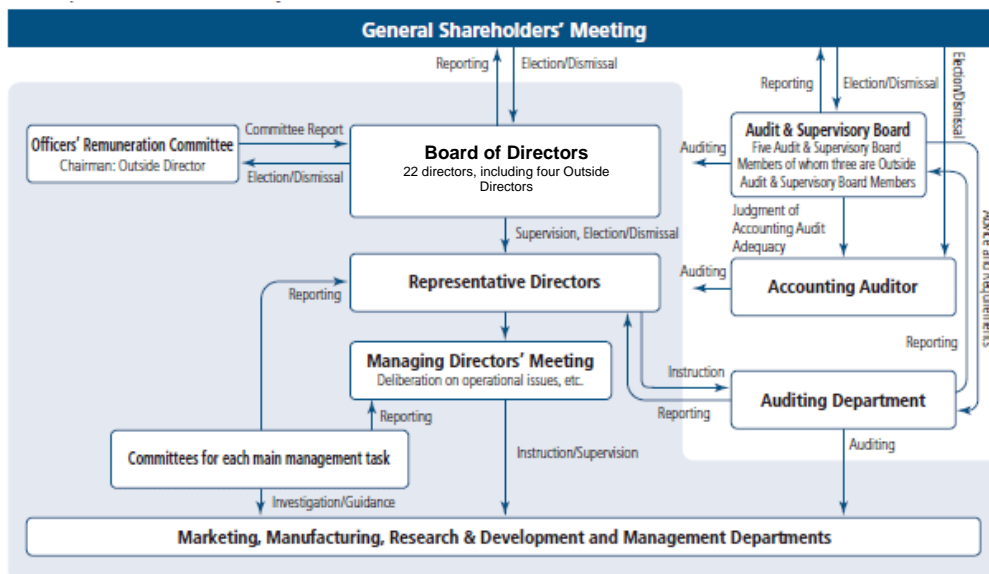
General Shareholders' Meeting

Reporting

Election/Dismissal

Reporting

Election/Dismissal

Election/Dismissal

Officers' Remuneration Committee
Chairman: Outside Director

Committee Report

Election/Dismissal

Board of Directors
22 directors, including four Outside Directors

Auditing

Audit & Supervisory Board
Five Audit & Supervisory Board Members of whom three are Outside Audit & Supervisory Board Members

Advice and Requirements

Judgment of Accounting Audit Adequacy

Supervision, Election/Dismissal

Reporting

Representative Directors

Auditing

Accounting Auditor

Reporting

Managing Directors' Meeting
Deliberation on operational issues, etc.

Instruction

Reporting

Auditing Department

Reporting

Committees for each main management task

Instruction/Supervision

Auditing

Investigation/Guidance

Marketing, Manufacturing, Research & Development and Management Departments